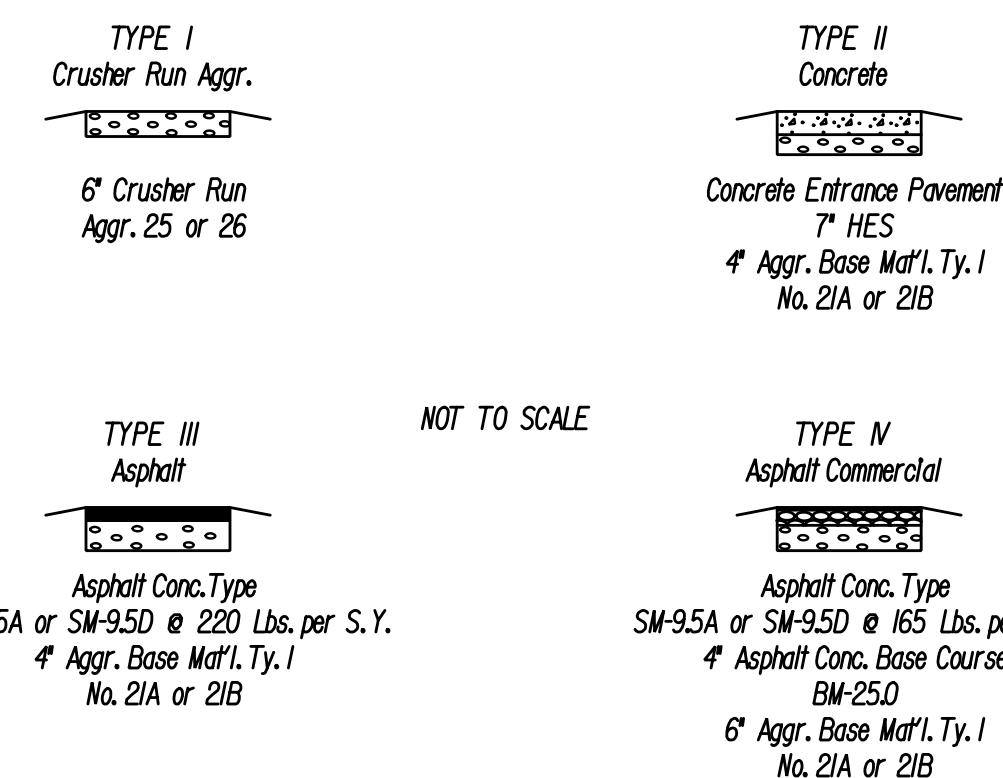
TYPE I
Crusher Run Aggr.

6" Crusher Run
Aggr. 25 or 26

TYPE II
Concrete

Concrete Entrance Pavement
7" HES
4" Aggr. Base Mat'l. Ty. I
No. 21A or 21B

NOT TO SCALE

TYPE III
Asphalt

Asphalt Conc. Type
5A or SM-9.5D @ 220 Lbs. per S.Y.
4" Aggr. Base Mat'l. Ty. I
No. 21A or 21B

TYPE IV
Asphalt Commercial

Asphalt Conc. Type
SM-9.5A or SM-9.5D @ 165 Lbs. p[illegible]
4" Asphalt Conc. Base Course
BM-25.0
6" Aggr. Base Mat'l. Ty. I
No. 21A or 21B